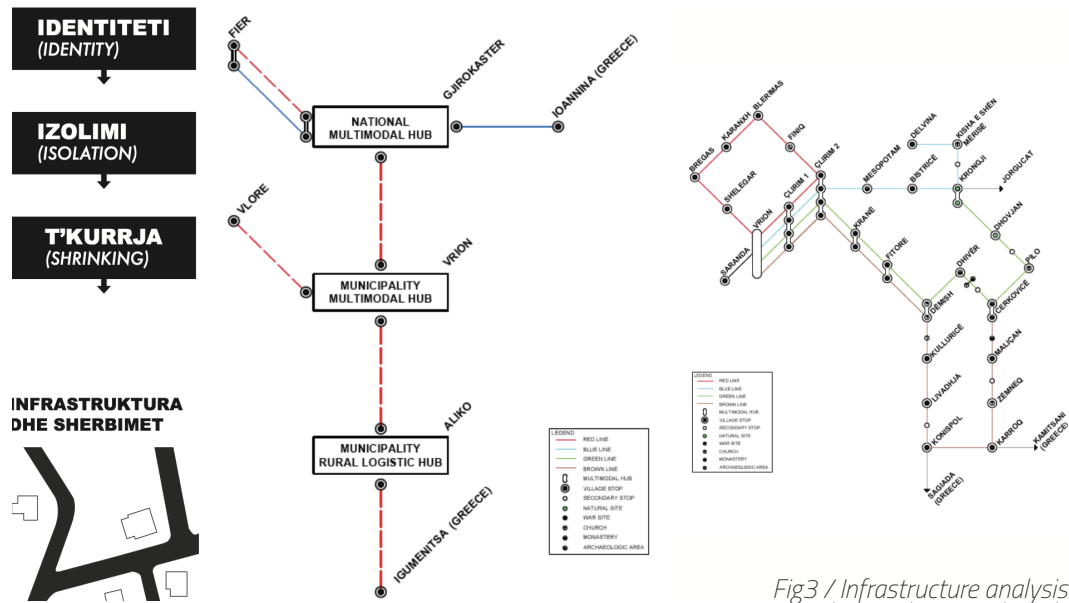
IDENTITETI
(IDENTITY)

IZOLIMI
(ISOLATION)

T'KURRJA
(SHRINKING)

INFRASTRUKTURA DHE SHERBIMET

FIER
GJIROKASTER
IOANNINA (GREECE)
NATIONAL MULTIMODAL HUB
VLORE
VRION
MUNICIPALITY MULTIMODAL HUB
ALIKO
MUNICIPALITY RURAL LOGISTIC HUB
IGUMENITSA (GREECE)

LEGEND
RED LINE
BLUE LINE
GREEN LINE
BROWN LINE
MULTIMODAL HUB
VILLAGE STOP
SECONDARY STOP
NATURAL SITE
WAR SITE
CHURCH
MONASTERY
ARCHAEOLOGIC AREA

BREGAS
KARANXH
BLERMAS
FINIQ
SHELEGAR
VRION
SARANDA
CLIRIM 1
CLIRIM 2
MESOPOTAM
DELVINA
BISTRICË
KISHA E SHËN MERISË
KRONGJI
JORGUCAT
KRANE
FITORE
DHOVJAN
PILO
DHIVËR
DEMISH
CERKOVICË
KULLURICË
MALIÇAN
LIVADHJA
ZEMNEQ
KONISPOL
KARROQ
KAMITSANI (GREECE)
SAGIADA (GREECE)

LEGEND
RED LINE
BLUE LINE
GREEN LINE
BROWN LINE
MULTIMODAL HUB
VILLAGE STOP
SECONDARY STOP
NATURAL SITE
WAR SITE
CHURCH
MONASTERY
ARCHAEOLOGIC AREA

Fig3 / Infrastructure analysis